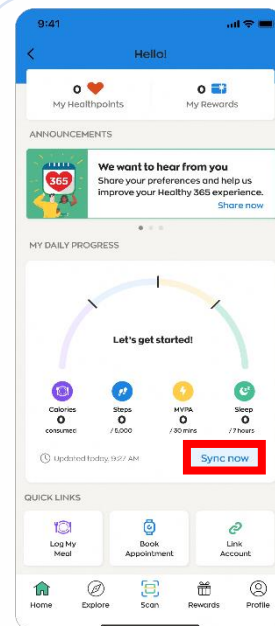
9:41

Hello!

0
My Healthpoints

0
My Rewards

ANNOUNCEMENTS

365

We want to hear from you
Share your preferences and help us improve your Healthy 365 experience.
Share now

MY DAILY PROGRESS

Let's get started!

Calories
0
consumed

Steps
0
/ 5,000

MVPA
0
/ 30 mins

Sleep
0
/ 7 hours

Updated today, 9:27 AM

Sync now

QUICK LINKS

Log My Meal

Book Appointment

Link Account

Home
Explore
Scan
Rewards
Profile